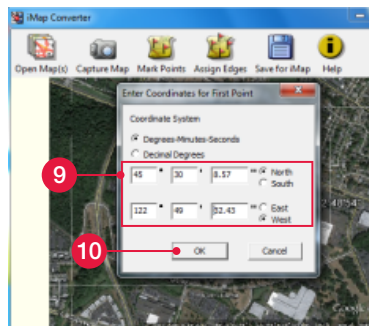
iMap Converter

Open Map(s) Capture Map Mark Points Assign Edges Save for iMap Help

Enter Coordinates for First Point

Coordinate System

Degrees-Minutes-Seconds

Decimal Degrees

9

45 ° 30 ' 8.57 " North South

122 ° 49 ' 32.43 " East West

10

OK Cancel